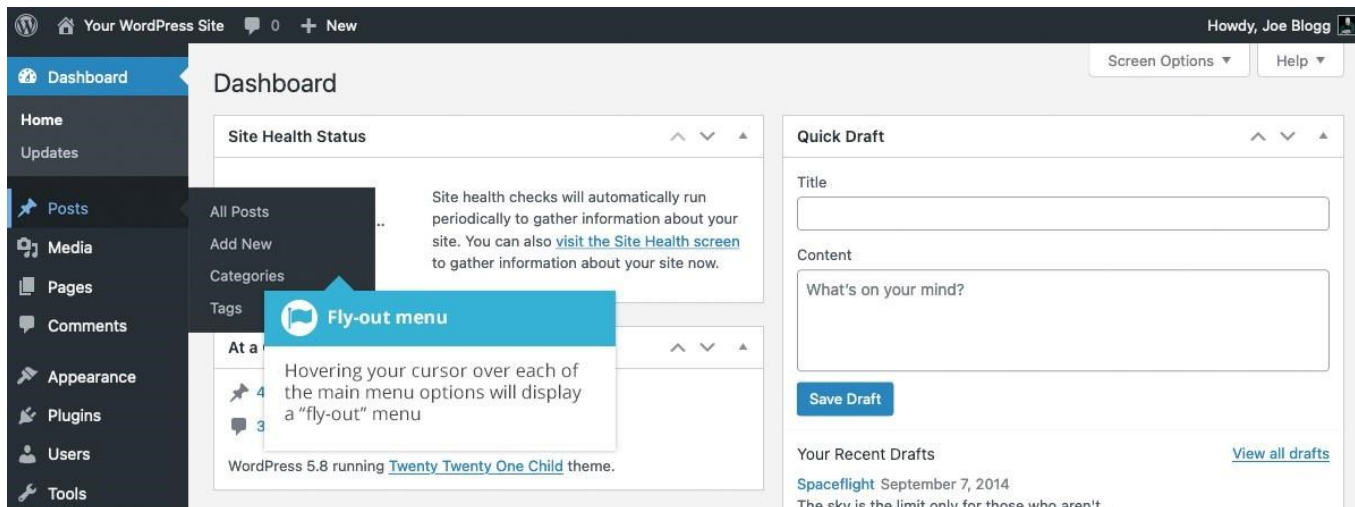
Your WordPress Site 0 + New

Howdy, Joe Blogg

Dashboard
Home
Updates
Posts
Media
Pages
Comments
Appearance
Plugins
Users
Tools

All Posts
Add New
Categories
Tags

Screen Options ▼ Help ▼

Dashboard

Site Health Status

Site health checks will automatically run periodically to gather information about your site. You can also visit the Site Health screen to gather information about your site now.

Fly-out menu

Hovering your cursor over each of the main menu options will display a "fly-out" menu

At a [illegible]

4 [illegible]

3 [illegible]

WordPress 5.8 running Twenty Twenty One Child theme.

Quick Draft

Title

Content

What's on your mind?

Save Draft

Your Recent Drafts View all drafts

Spaceflight September 7, 2014
The sky is the limit only for those who aren't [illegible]